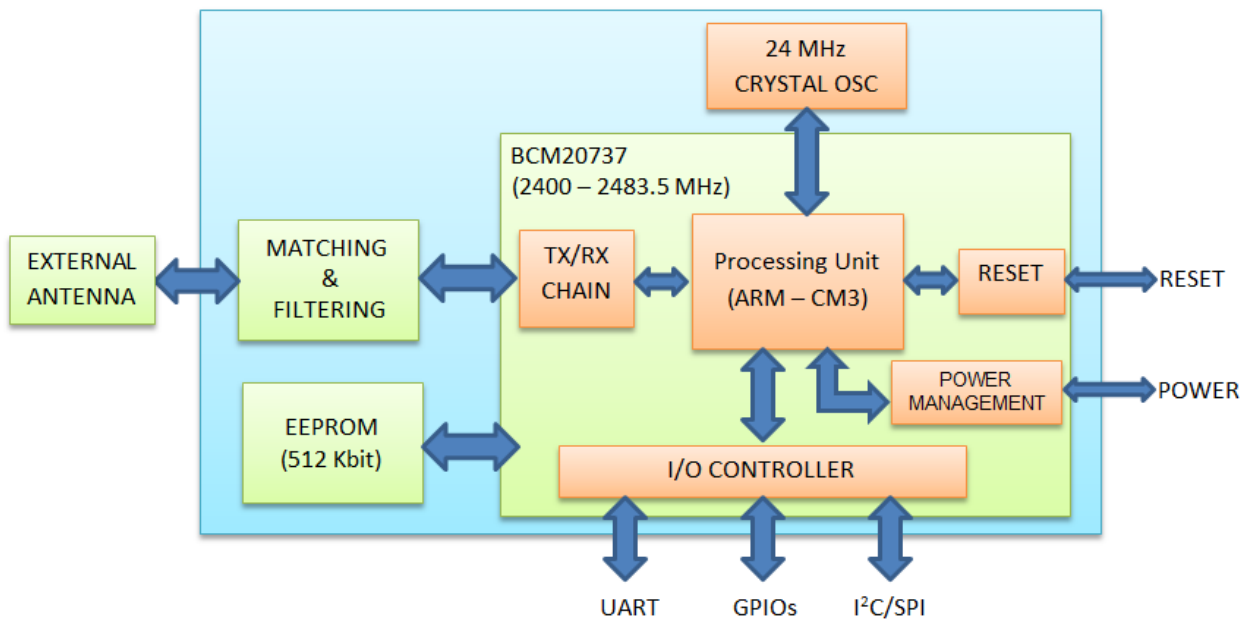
24 MHz
CRYSTAL OSC

BCM20737
(2400 – 2483.5 MHz)

EXTERNAL ANTENNA

MATCHING & FILTERING

TX/RX CHAIN

Processing Unit (ARM – CM3)

RESET

RESET

POWER MANAGEMENT

POWER

EEPROM (512 Kbit)

I/O CONTROLLER

UART

GPIOs

$I^2C$/SPI